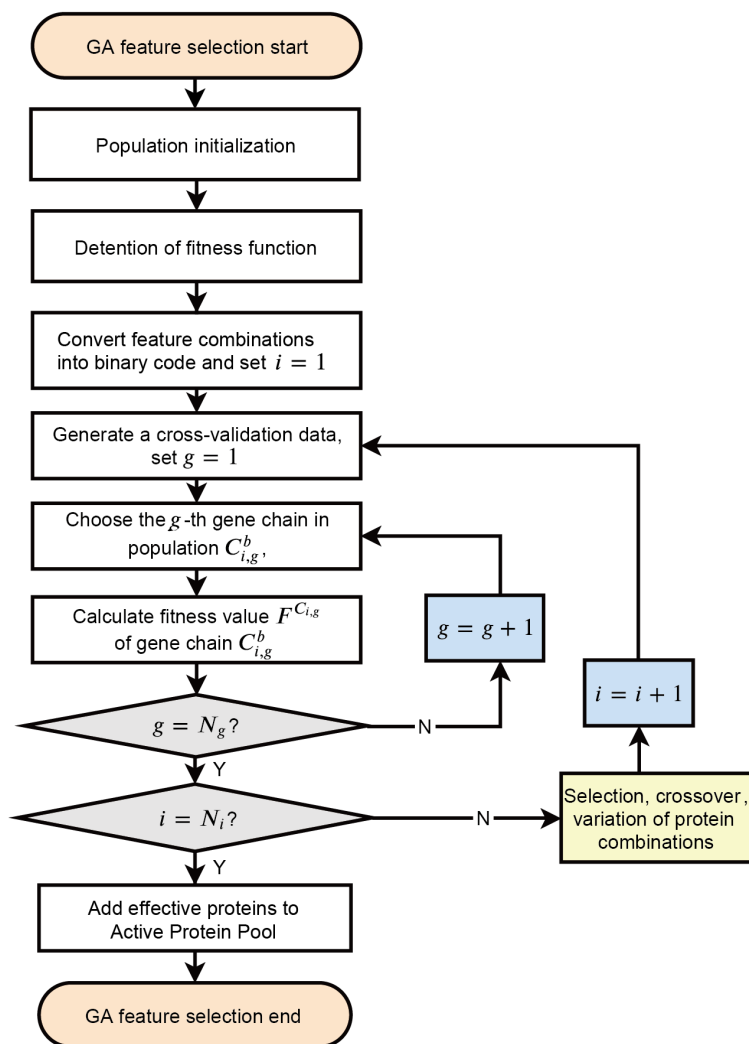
GA feature selection start

Population initialization

Detention of fitness function

Convert feature combinations into binary code and set $i = 1$

Generate a cross-validation data, set $g = 1$

Choose the $g$-th gene chain in population $C_{i,g}^{b}$,

Calculate fitness value $F^{C_{i,g}}$ of gene chain $C_{i,g}^{b}$

$g = g + 1$

$i = i + 1$

$g = N_g$?

N

Y

$i = N_i$?

N

Selection, crossover, variation of protein combinations

Y

Add effective proteins to Active Protein Pool

GA feature selection end